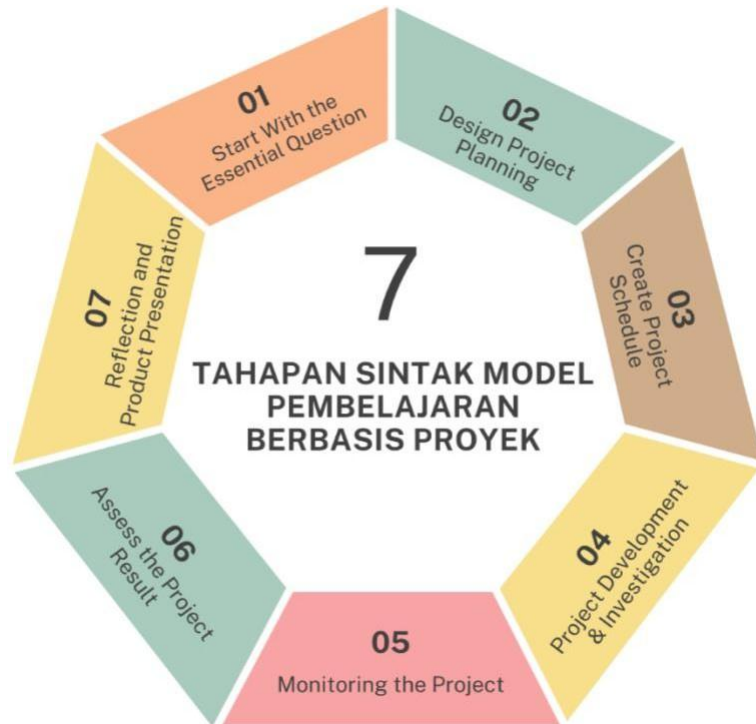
01
Start With the Essential Question

02
Design Project Planning

03
Create Project Schedule

04
Project Development & Investigation

05
Monitoring the Project

06
Assess the Project Result

07
Reflection and Product Presentation

7

TAHAPAN SINTAK MODEL PEMBELAJARAN BERBASIS PROYEK